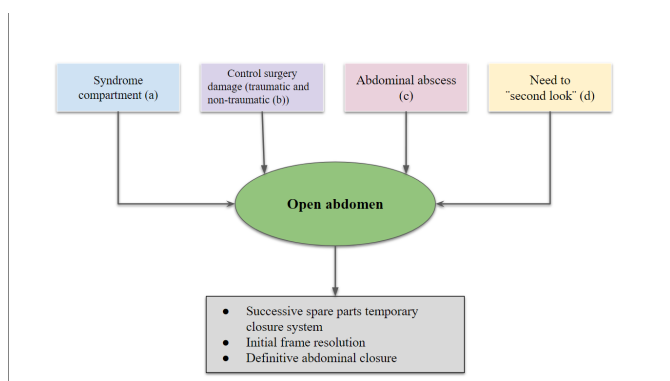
Syndrome compartment (a)

Control surgery damage (traumatic and non-traumatic (b))

Abdominal abscess (c)

Need to ¨second look¨ (d)

Open abdomen

- Successive spare parts temporary closure system
- Initial frame resolution
- Definitive abdominal closure